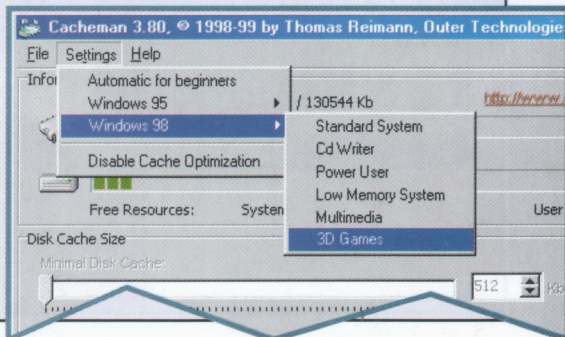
Cacheman 3.80, © 1998-99 by Thomas Reimann, Outer Technologie

File Settings Help

Infor

Automatic for beginners
Windows 95
Windows 98
Disable Cache Optimization

/ 130544 Kb

http://www.

Standard System
Cd Writer
Power User
Low Memory System
Multimedia
3D Games

Free Resources: System

User

Disk Cache Size

Minimal Disk Cache:

512

Kb